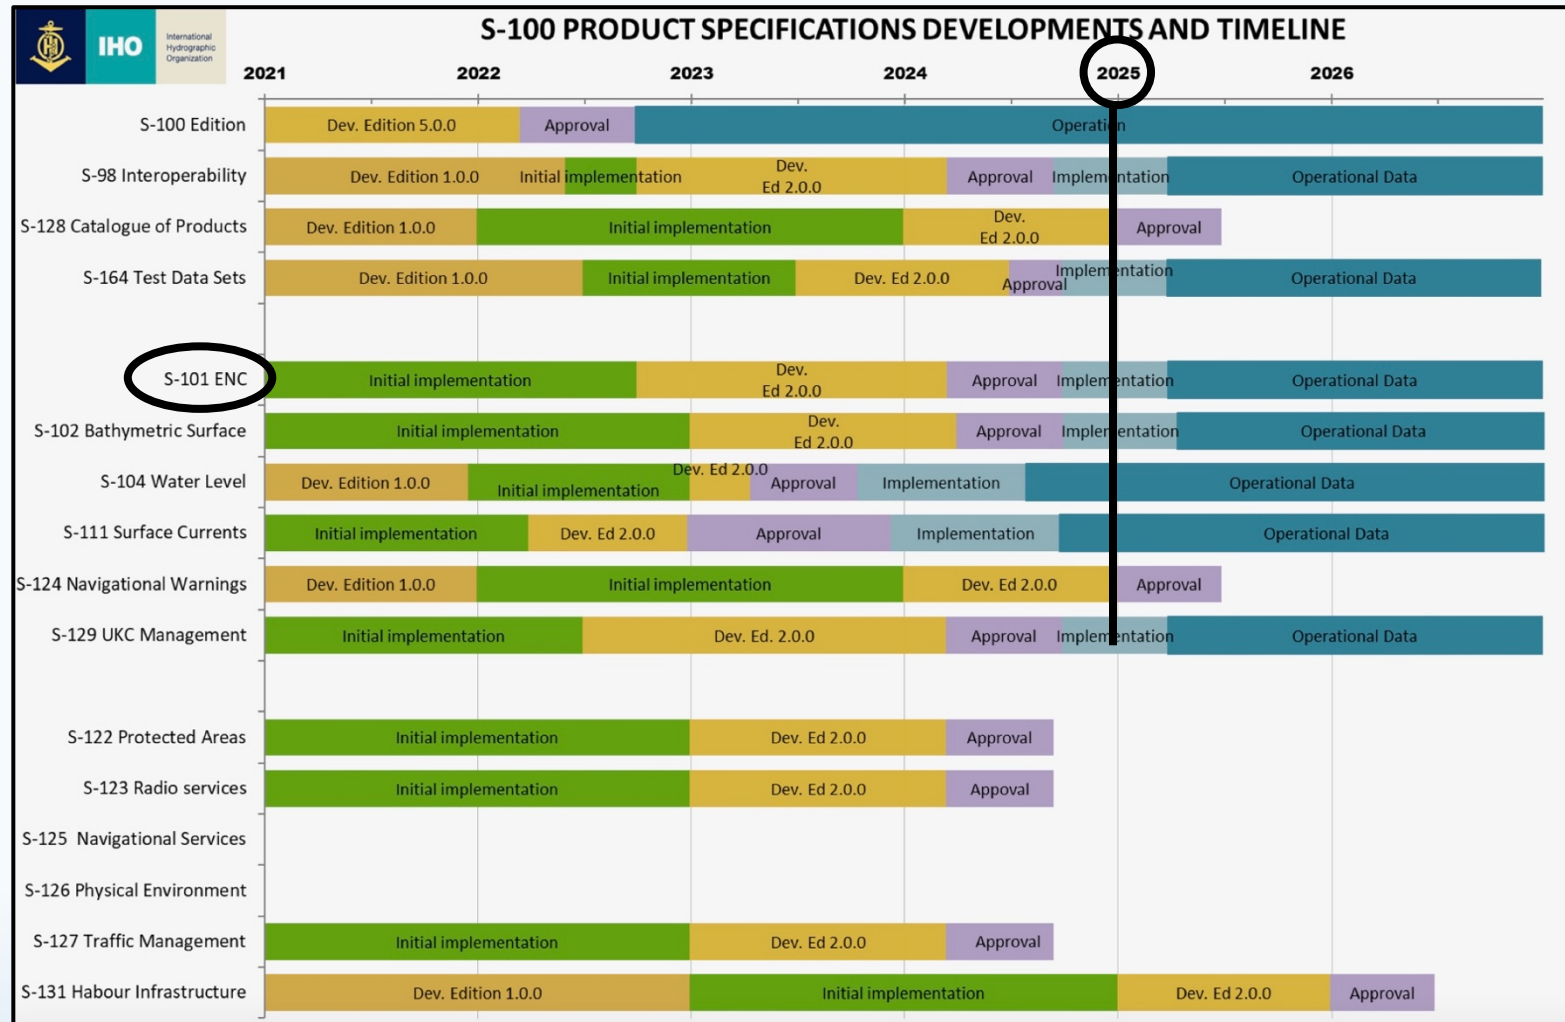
IHO International Hydrographic Organization

S-100 PRODUCT SPECIFICATIONS DEVELOPMENTS AND TIMELINE

| | 2021 | 2022 | 2023 | 2024 | 2025 | 2026 |
|---|---|---|---|---|---|---|
| S-100 Edition | Dev. Edition 5.0.0 | Approval | Operation | | | |
| S-98 Interoperability | Dev. Edition 1.0.0 | Initial implementation | Dev. Ed 2.0.0 | Approval | Implementation | Operational Data |
| S-128 Catalogue of Products | Dev. Edition 1.0.0 | Initial implementation | Dev. Ed 2.0.0 | Approval | | |
| S-164 Test Data Sets | Dev. Edition 1.0.0 | Initial implementation | Dev. Ed 2.0.0 | Approval | Implementation | Operational Data |
| S-101 ENC | Initial implementation | Dev. Ed 2.0.0 | Approval | Implementation | Operational Data | |
| S-102 Bathymetric Surface | Initial implementation | Dev. Ed 2.0.0 | Approval | Implementation | Operational Data | |
| S-104 Water Level | Dev. Edition 1.0.0 | Initial implementation | Dev. Ed 2.0.0 | Approval | Implementation | Operational Data |
| S-111 Surface Currents | Initial implementation | Dev. Ed 2.0.0 | Approval | Implementation | Operational Data | |
| S-124 Navigational Warnings | Dev. Edition 1.0.0 | Initial implementation | Dev. Ed 2.0.0 | Approval | | |
| S-129 UKC Management | Initial implementation | Dev. Ed. 2.0.0 | Approval | Implementation | Operational Data | |
| S-122 Protected Areas | Initial implementation | Dev. Ed 2.0.0 | Approval | | | |
| S-123 Radio services | Initial implementation | Dev. Ed 2.0.0 | Approval | | | |
| S-125 Navigational Services | | | | | | |
| S-126 Physical Environment | | | | | | |
| S-127 Traffic Management | Initial implementation | Dev. Ed 2.0.0 | Approval | | | |
| S-131 Habour Infrastructure | Dev. Edition 1.0.0 | Initial implementation | Dev. Ed 2.0.0 | Approval | | |